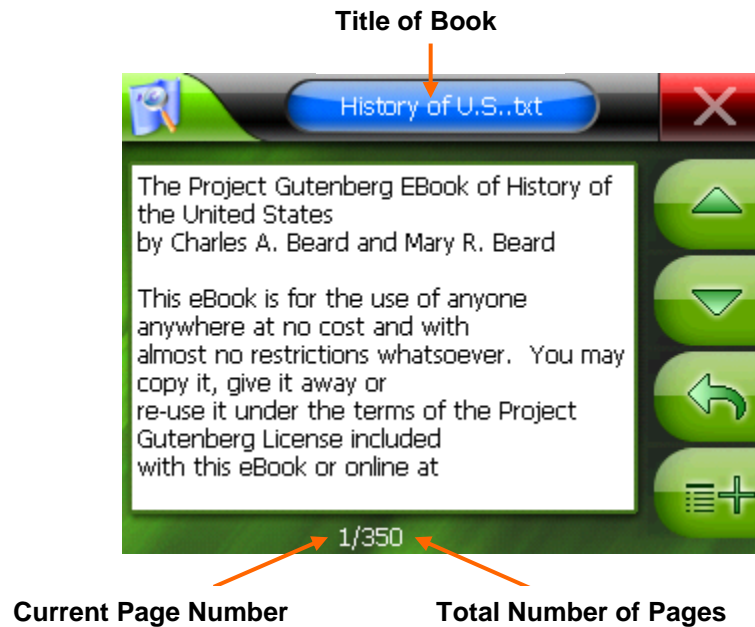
Title of Book

History of U.S..txt

The Project Gutenberg EBook of History of the United States
by Charles A. Beard and Mary R. Beard

This eBook is for the use of anyone anywhere at no cost and with
almost no restrictions whatsoever. You may copy it, give it away or
re-use it under the terms of the Project Gutenberg License included
with this eBook or online at

1/350

Current Page Number

Total Number of Pages